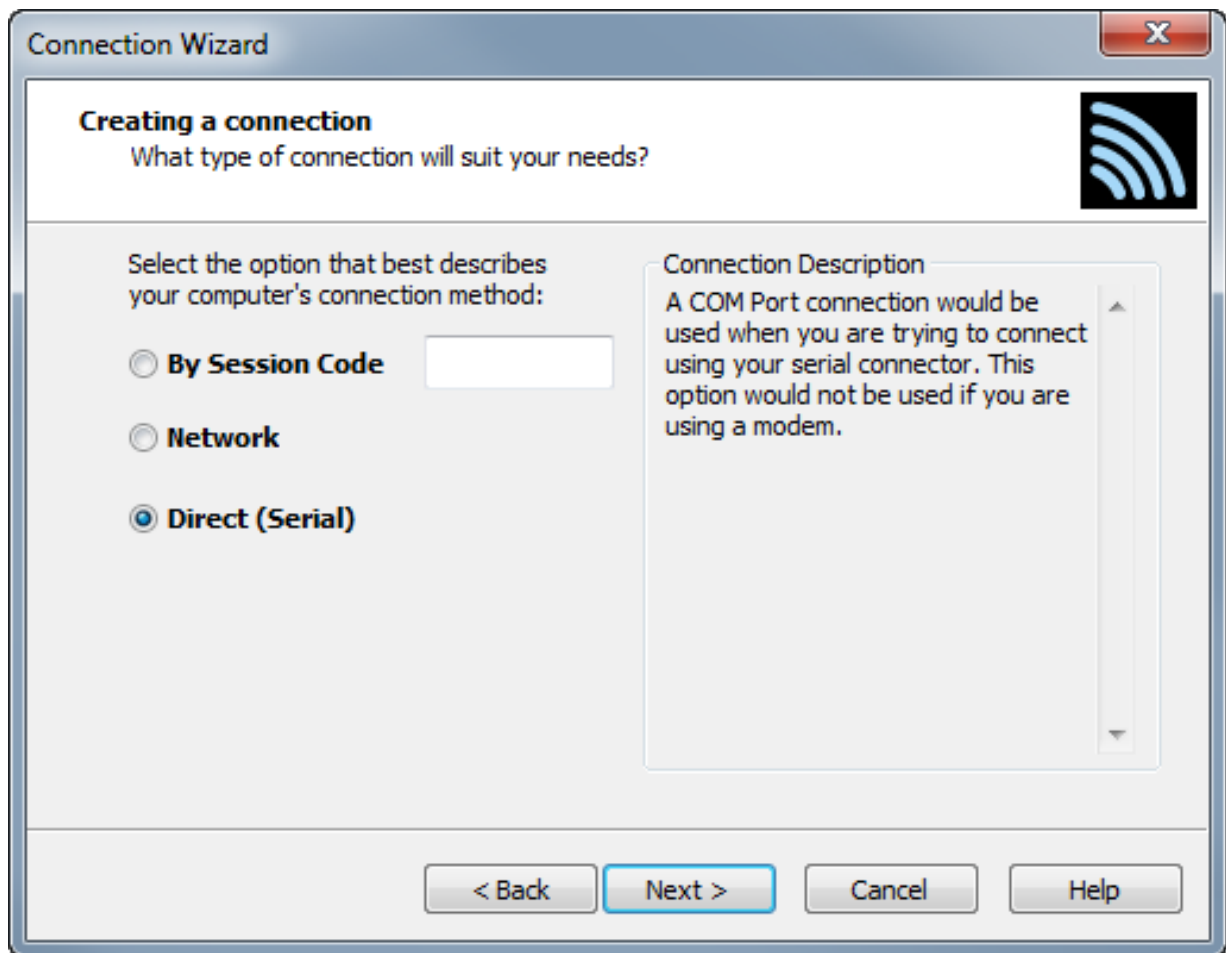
Connection Wizard

Creating a connection
What type of connection will suit your needs?

Select the option that best describes your computer's connection method:

By Session Code

Network

Direct (Serial)

Connection Description
A COM Port connection would be used when you are trying to connect using your serial connector. This option would not be used if you are using a modem.

< Back | Next > | Cancel | Help